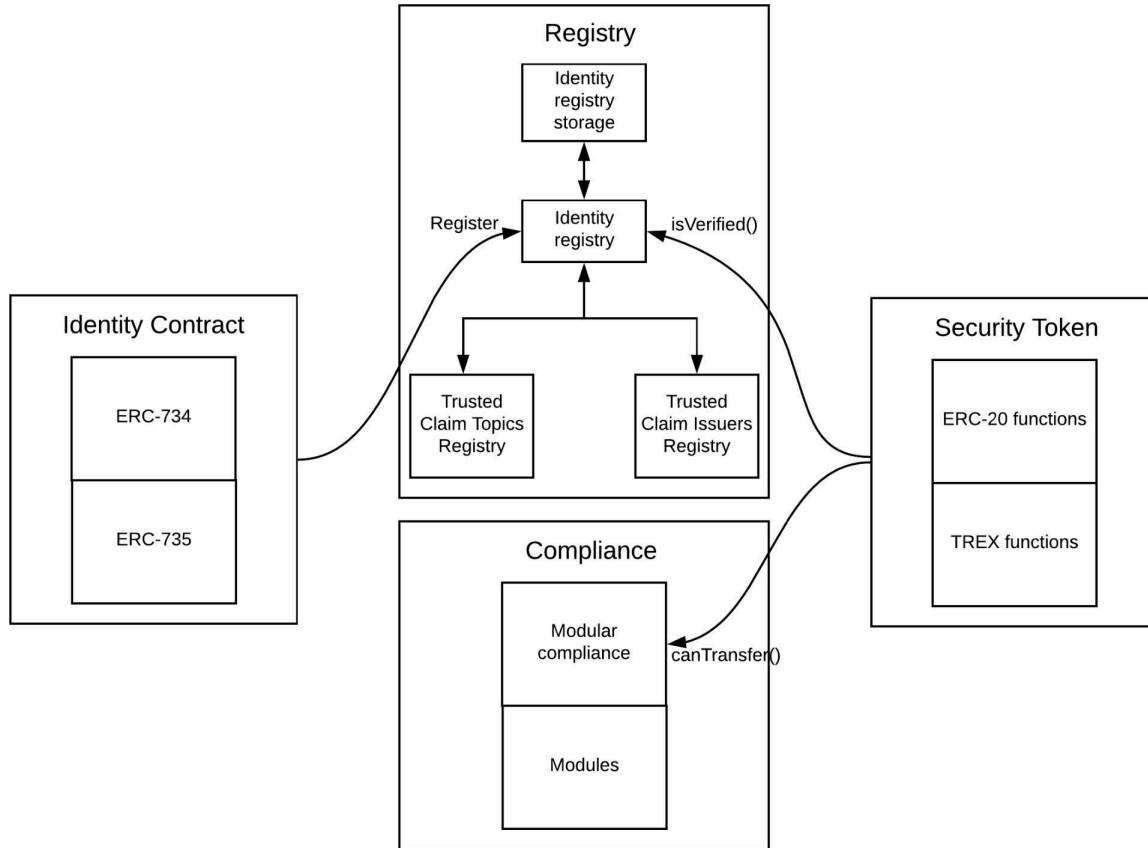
Registry

Identity registry storage

Register

Identity registry

isVerified()

Identity Contract

ERC-734

ERC-735

Trusted Claim Topics Registry

Trusted Claim Issuers Registry

Security Token

ERC-20 functions

TREX functions

Compliance

Modular compliance

canTransfer()

Modules